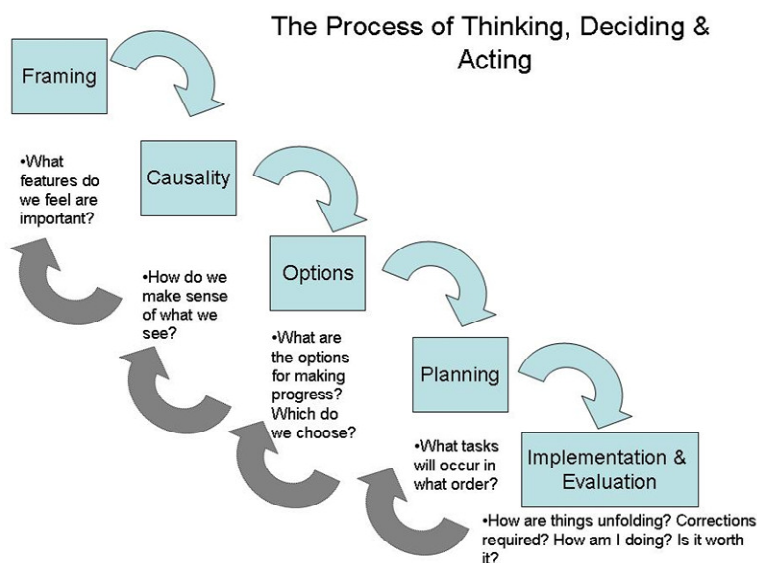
The Process of Thinking, Deciding & Acting

Framing

•What features do we feel are important?

Causality

•How do we make sense of what we see?

Options

•What are the options for making progress? Which do we choose?

Planning

•What tasks will occur in what order?

Implementation & Evaluation

•How are things unfolding? Corrections required? How am I doing? Is it worth it?